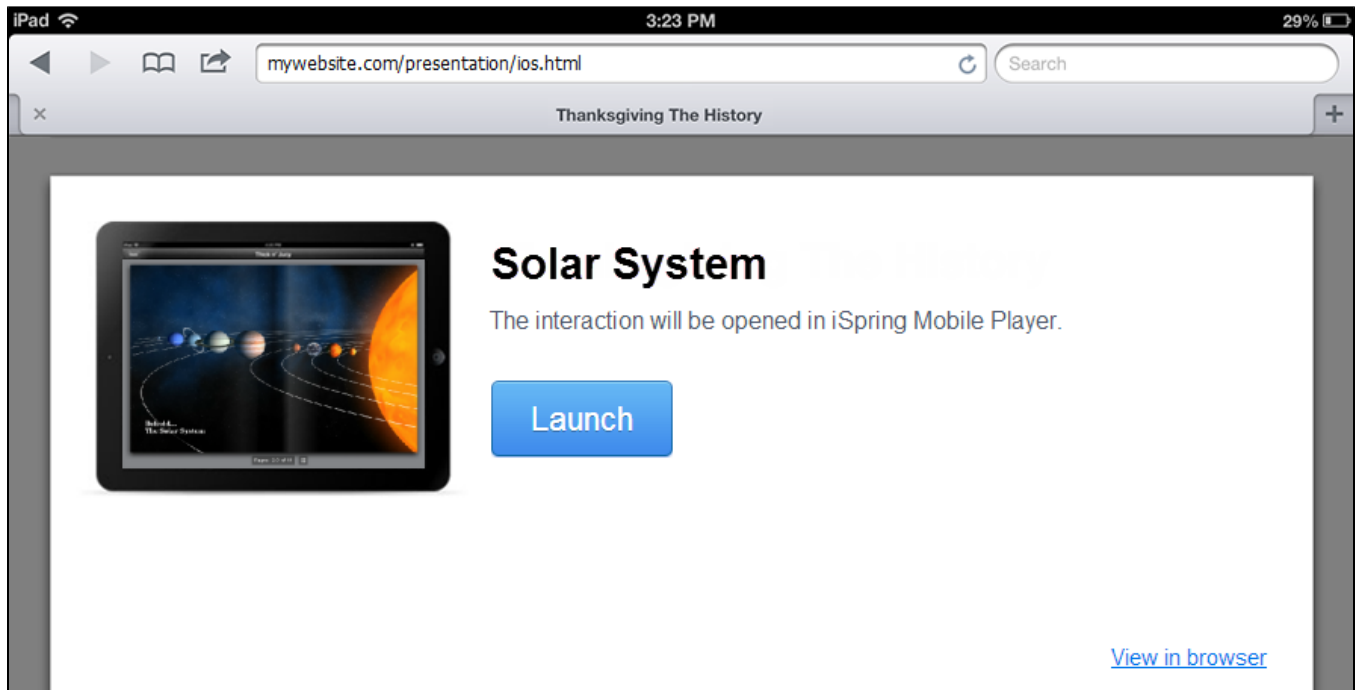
iPad 3:23 PM 29%

mywebsite.com/presentation/ios.html

Search

×

Thanksgiving The History

+

Behold...
The Solar System

Solar System

The interaction will be opened in iSpring Mobile Player.

Launch

View in browser